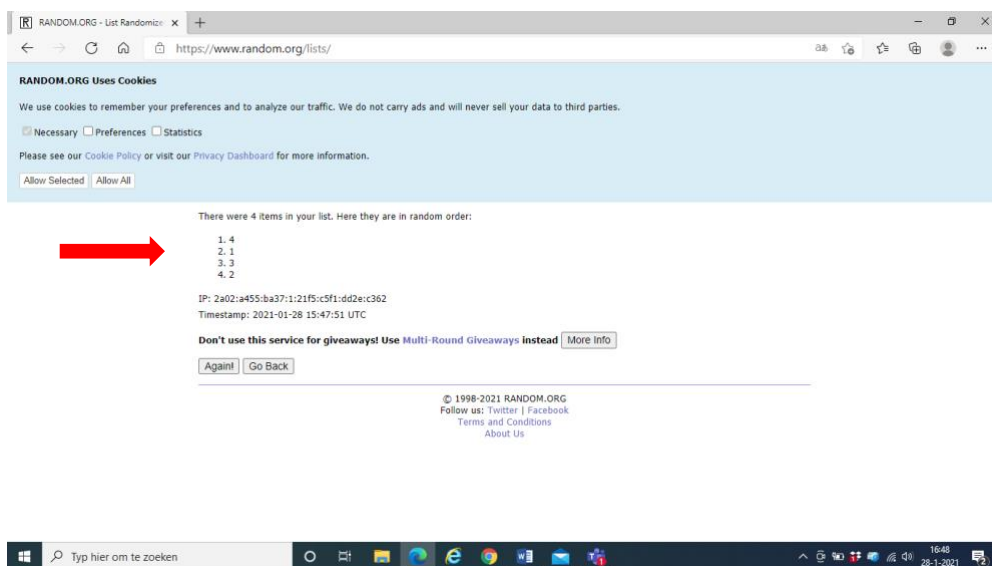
RANDOM.ORG - List Randomize ×

https://www.random.org/lists/

**RANDOM.ORG Uses Cookies**

We use cookies to remember your preferences and to analyze our traffic. We do not carry ads and will never sell your data to third parties.

Necessary Preferences Statistics

Please see our Cookie Policy or visit our Privacy Dashboard for more information.

Allow Selected Allow All

There were 4 items in your list. Here they are in random order:

1. 4
2. 1
3. 3
4. 2

IP: 2a02:a455:ba37:1:21f5:c5f1:dd2e:c362
Timestamp: 2021-01-28 15:47:51 UTC

**Don't use this service for giveaways! Use Multi-Round Giveaways instead** More Info

Again! Go Back

© 1998-2021 RANDOM.ORG
Follow us: Twitter | Facebook
Terms and Conditions
About Us

Typ hier om te zoeken

16:48
28-1-2021